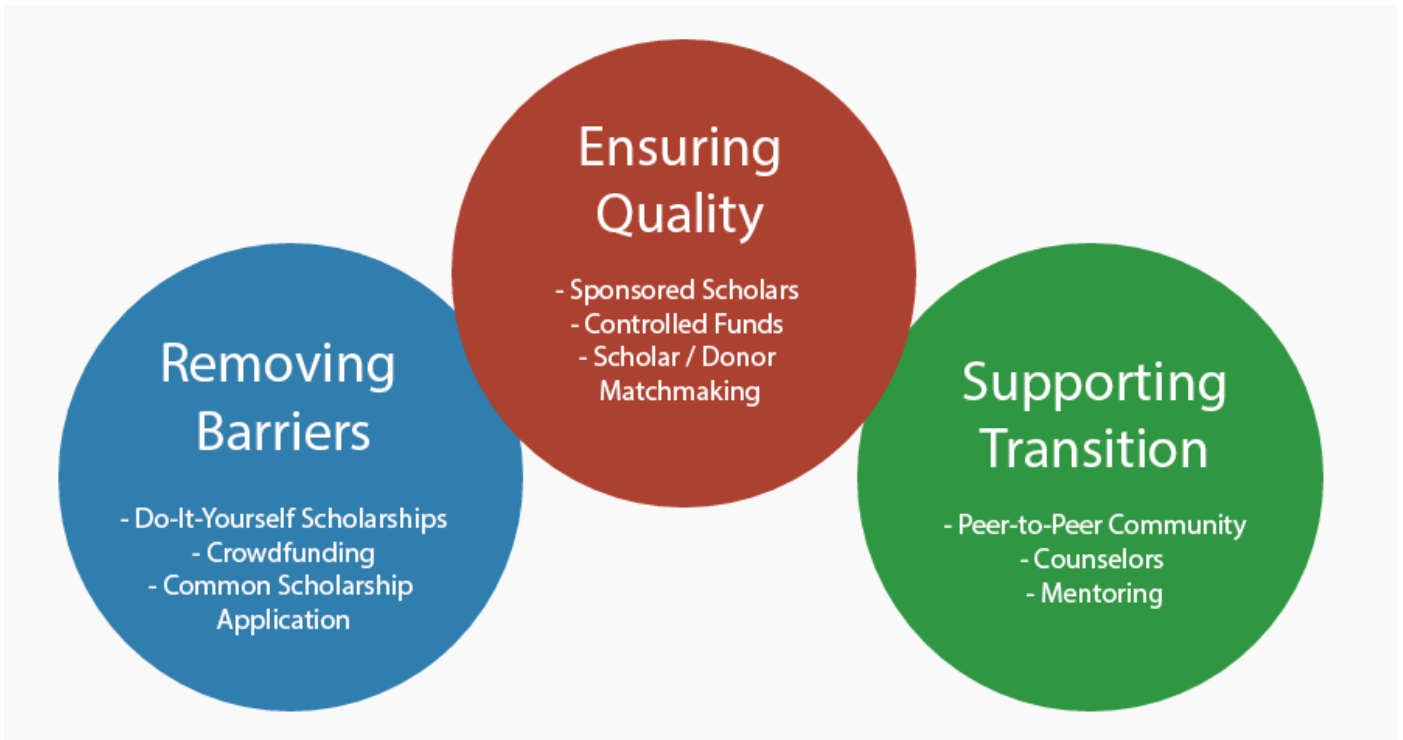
Removing Barriers

- Do-It-Yourself Scholarships
- Crowdfunding
- Common Scholarship Application

Ensuring Quality

- Sponsored Scholars
- Controlled Funds
- Scholar / Donor Matchmaking

Supporting Transition

- Peer-to-Peer Community
- Counselors
- Mentoring